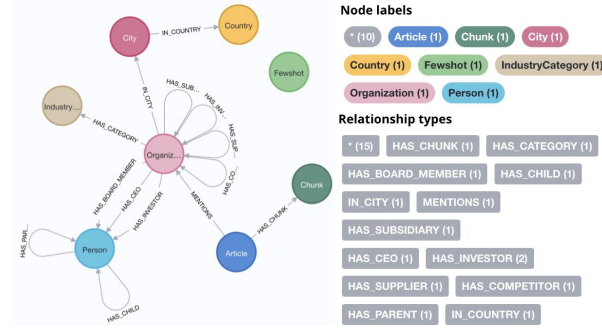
City
IN_COUNTRY
Country
Fewshot
Industry...
HAS_CATEGORY
IN_CITY
HAS_SUB...
HAS_INV...
HAS_SUP...
HAS_CO...
Organiz...
HAS_BOARD_MEMBER
HAS_CEO
HAS_INVESTOR
MENTIONS
Chunk
HAS_CHUNK
HAS_PAR...
Person
Article
HAS_CHILD

Node labels

* (10) Article (1) Chunk (1) City (1)
Country (1) Fewshot (1) IndustryCategory (1)
Organization (1) Person (1)

Relationship types

* (15) HAS_CHUNK (1) HAS_CATEGORY (1)
HAS_BOARD_MEMBER (1) HAS_CHILD (1)
IN_CITY (1) MENTIONS (1)
HAS_SUBSIDIARY (1)
HAS_CEO (1) HAS_INVESTOR (2)
HAS_SUPPLIER (1) HAS_COMPETITOR (1)
HAS_PARENT (1) IN_COUNTRY (1)